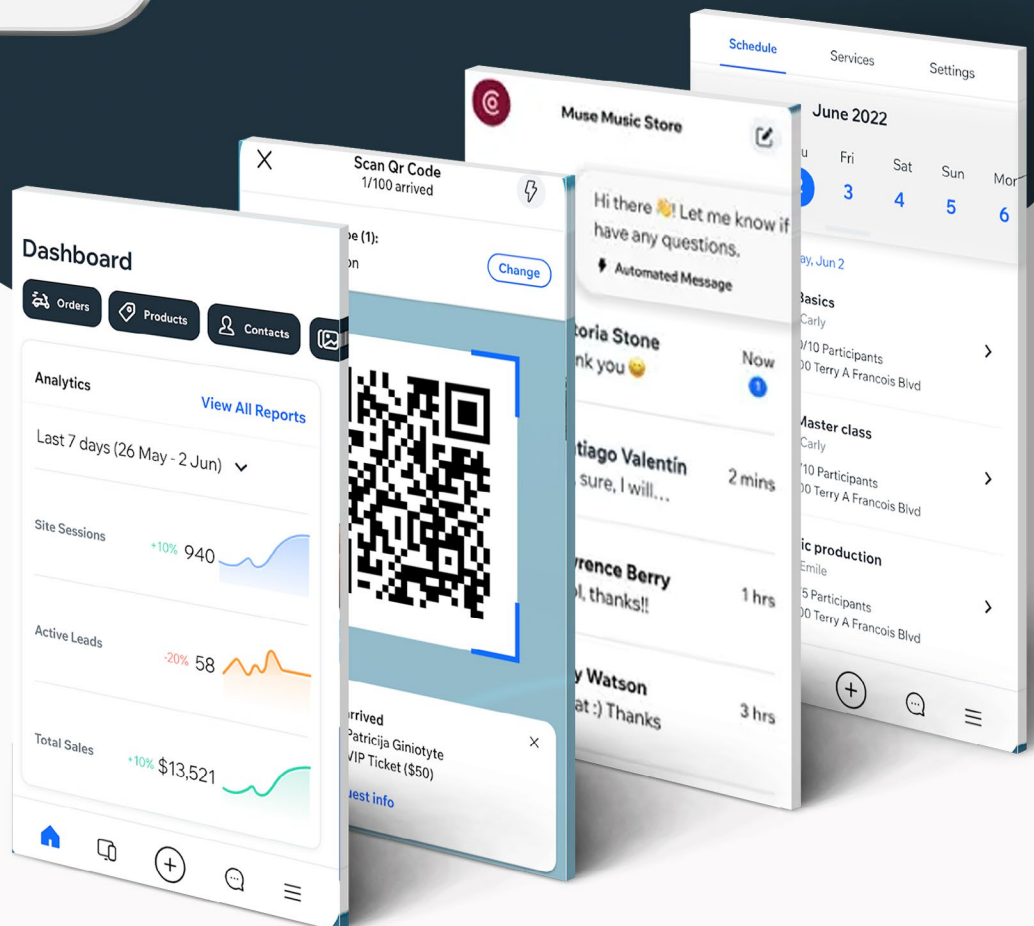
Dashboard

Orders
Products
Contacts

Analytics
View All Reports

Last 7 days (26 May - 2 Jun)

Site Sessions +10% 940

Active Leads -20% 58

Total Sales +10% $13,521

Scan Qr Code
1/100 arrived

pe (1):
n
Change

rrived
Patricija Giniotyte
VIP Ticket ($50)
uest info

Muse Music Store

Hi there 👋! Let me know if have any questions.
Automated Message

toria Stone
nk you 😊
Now
1

tiago Valentín
sure, I will...
2 mins

vrence Berry
ol, thanks!!
1 hrs

y Watson
at :) Thanks
3 hrs

Schedule
Services
Settings

June 2022

u
Fri 3
Sat 4
Sun 5
Mon 6

ay, Jun 2

Basics
Carly
0/10 Participants
00 Terry A Francois Blvd

Master class
Carly
/10 Participants
00 Terry A Francois Blvd

ic production
Emile
5 Participants
00 Terry A Francois Blvd